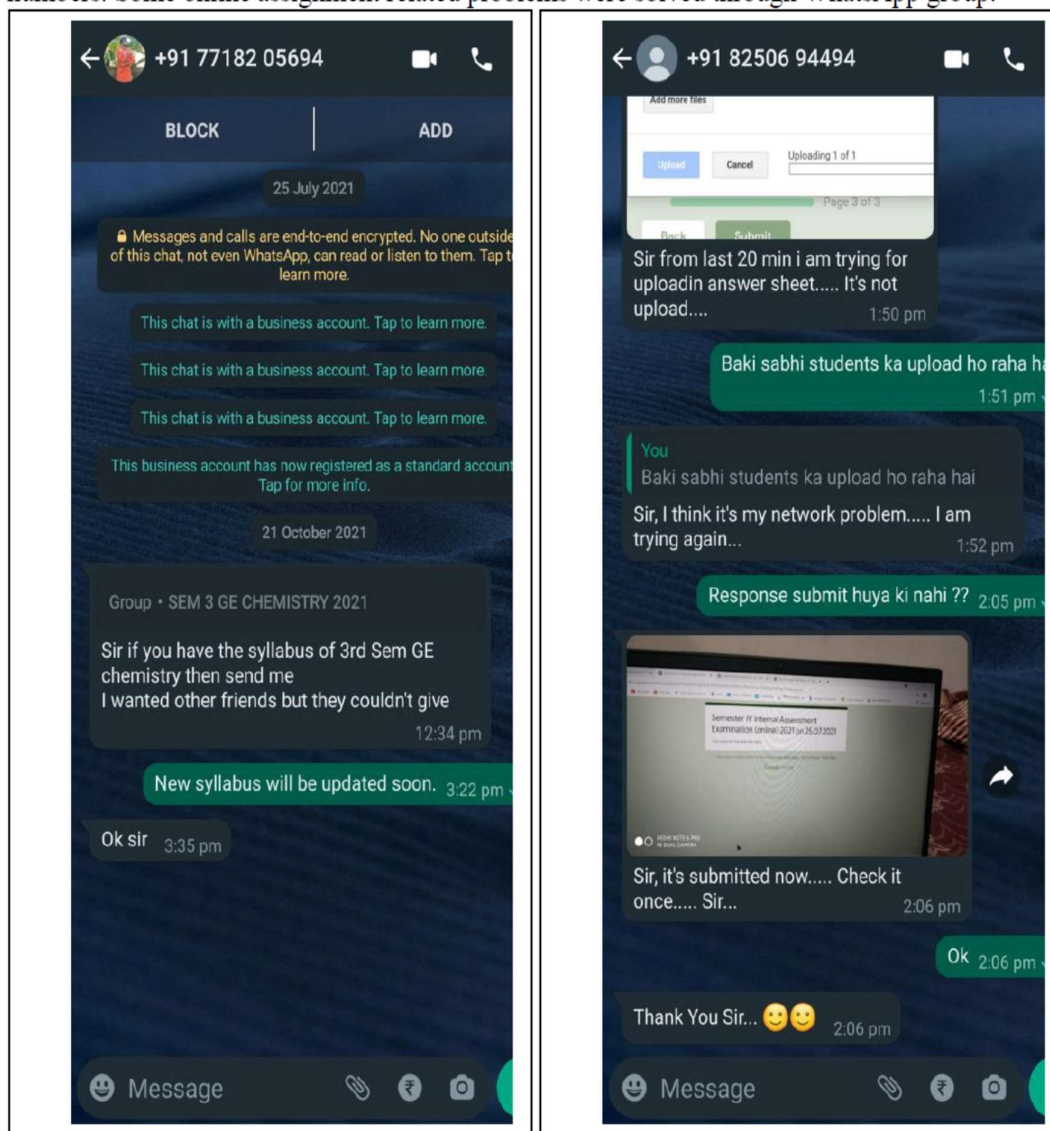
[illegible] Some online assignment related problems were solved through WhatsApp group.

+91 77182 05694

BLOCK

ADD

25 July 2021

Messages and calls are end-to-end encrypted. No one outside of this chat, not even WhatsApp, can read or listen to them. Tap to learn more.

This chat is with a business account. Tap to learn more.

This chat is with a business account. Tap to learn more.

This chat is with a business account. Tap to learn more.

This business account has now registered as a standard account. Tap for more info.

21 October 2021

Group • SEM 3 GE CHEMISTRY 2021

Sir if you have the syllabus of 3rd Sem GE chemistry then send me
I wanted other friends but they couldn't give

12:34 pm

New syllabus will be updated soon. 3:22 pm

Ok sir 3:35 pm

Message

+91 82506 94494

Add more files

Upload

Cancel

Uploading 1 of 1

Page 3 of 3

Back

Submit

Sir from last 20 min i am trying for uploadin answer sheet..... It's not upload....

1:50 pm

Baki sabhi students ka upload ho raha ha

1:51 pm

You
Baki sabhi students ka upload ho raha hai

Sir, I think it's my network problem..... I am trying again...

1:52 pm

Response submit huya ki nahi ?? 2:05 pm

Semester IV Internal Assessment Examination (online) 2021 (on 25.07.2021)

REDMI NOTE 8 PRO
AI QUAD CAMERA

Sir, it's submitted now..... Check it once..... Sir...

2:06 pm

Ok 2:06 pm

Thank You Sir... 🙂🙂 2:06 pm

Message